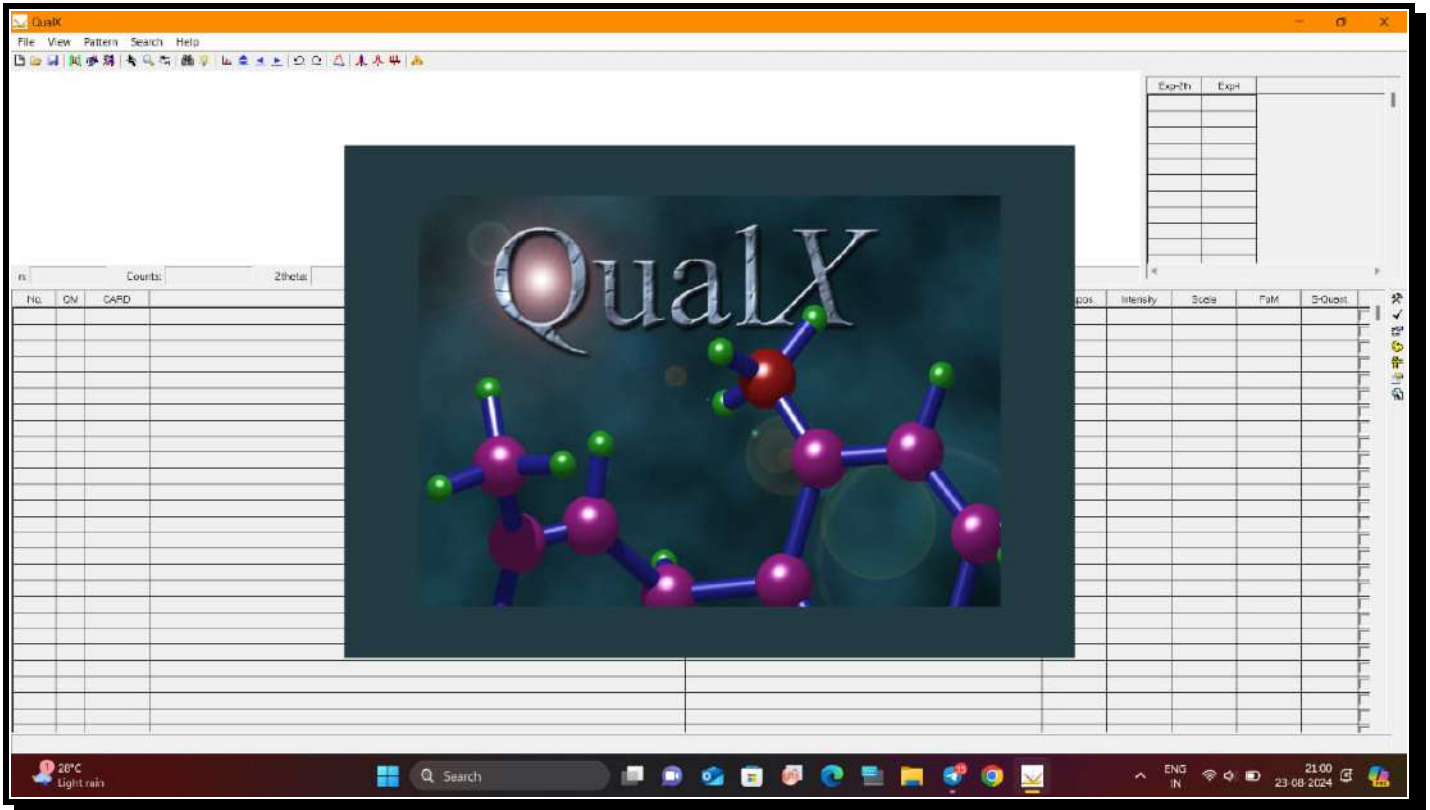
QualX

File View Pattern Search Help

Exp-2th ExpI

n: Counts: 2theta:

| No. | CM | CARD |
|---|---|---|

| pos. | Intensity | Scale | FoM | S-Quant. |
|---|---|---|---|---|

QualX

28°C
Light rain

Search

ENG
IN

21:00
23-08-2024